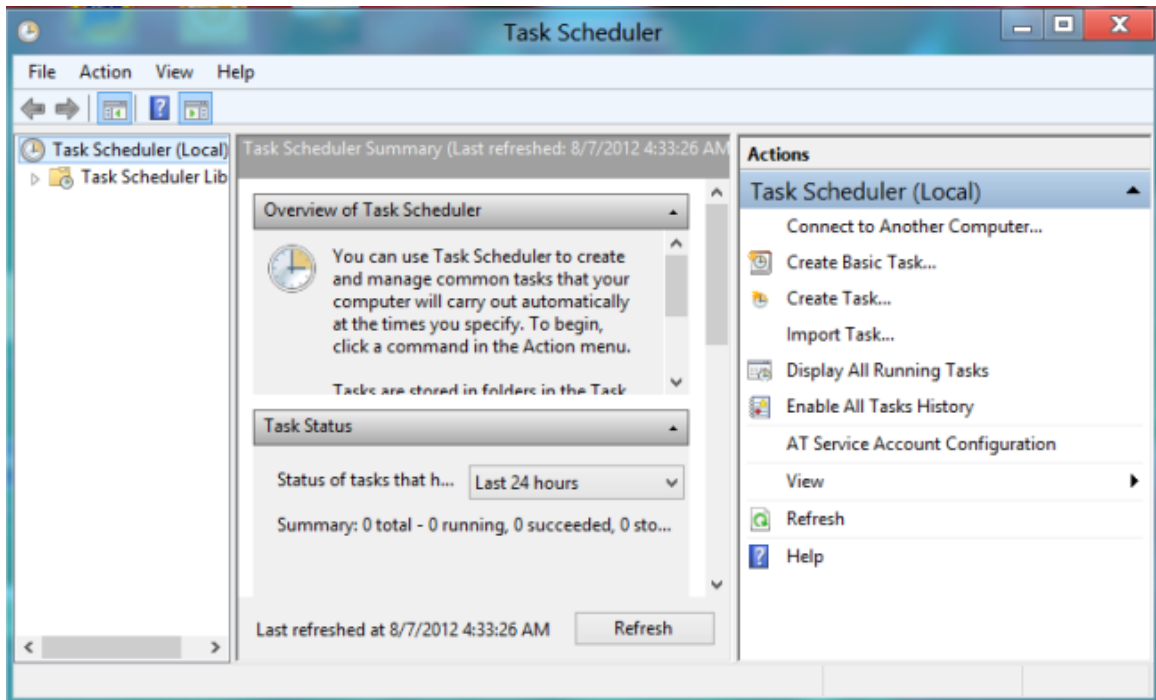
Task Scheduler

File Action View Help

Task Scheduler (Local)
Task Scheduler Lib

Task Scheduler Summary (Last refreshed: 8/7/2012 4:33:26 AM

Overview of Task Scheduler

You can use Task Scheduler to create and manage common tasks that your computer will carry out automatically at the times you specify. To begin, click a command in the Action menu.

Tasks are stored in folders in the Task

Task Status

Status of tasks that h... Last 24 hours

Summary: 0 total - 0 running, 0 succeeded, 0 sto...

Last refreshed at 8/7/2012 4:33:26 AM Refresh

Actions

Task Scheduler (Local)

Connect to Another Computer...
Create Basic Task...
Create Task...
Import Task...
Display All Running Tasks
Enable All Tasks History
AT Service Account Configuration
View
Refresh
Help